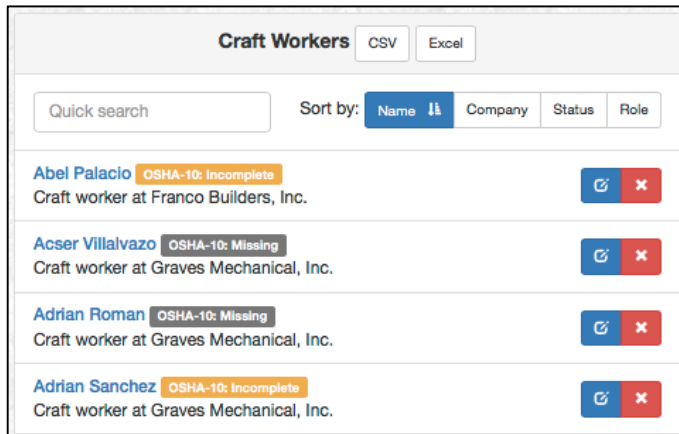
Craft Workers CSV Excel

Quick search

Sort by: Name Company Status Role

Abel Palacio OSHA-10: Incomplete
Craft worker at Franco Builders, Inc.

Acser Villalvazo OSHA-10: Missing
Craft worker at Graves Mechanical, Inc.

Adrian Roman OSHA-10: Missing
Craft worker at Graves Mechanical, Inc.

Adrian Sanchez OSHA-10: Incomplete
Craft worker at Graves Mechanical, Inc.